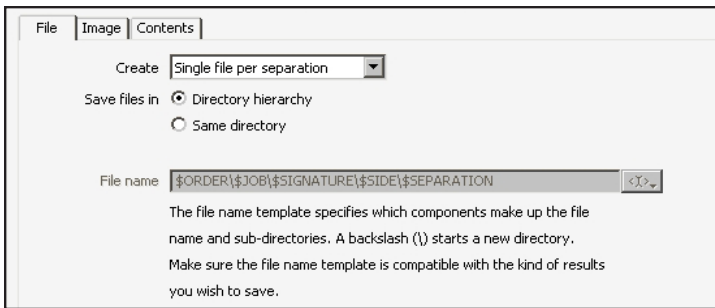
File | Image | Contents

Create Single file per separation

Save files in Directory hierarchy

Same directory

File name $ORDER\$JOB\$SIGNATURE\$SIDE\$SEPARATION <T>

The file name template specifies which components make up the file name and sub-directories. A backslash (\) starts a new directory. Make sure the file name template is compatible with the kind of results you wish to save.